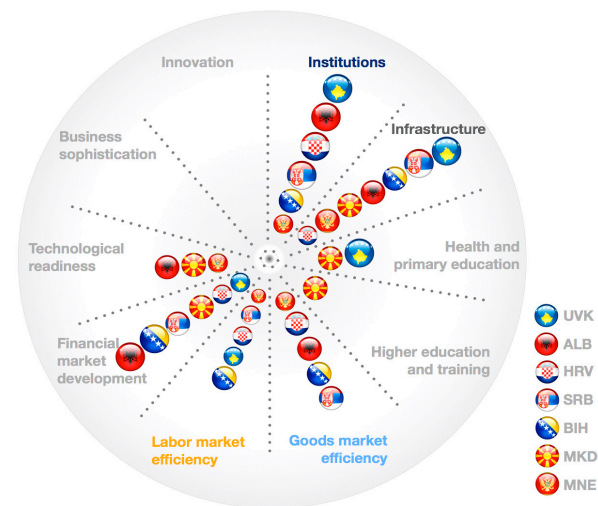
Innovation

Institutions

Business sophistication

Infrastructure

Technological readiness

Health and primary education

Financial market development

Higher education and training

Labor market efficiency

Goods market efficiency

UVK
ALB
HRV
SRB
BIH
MKD
MNE